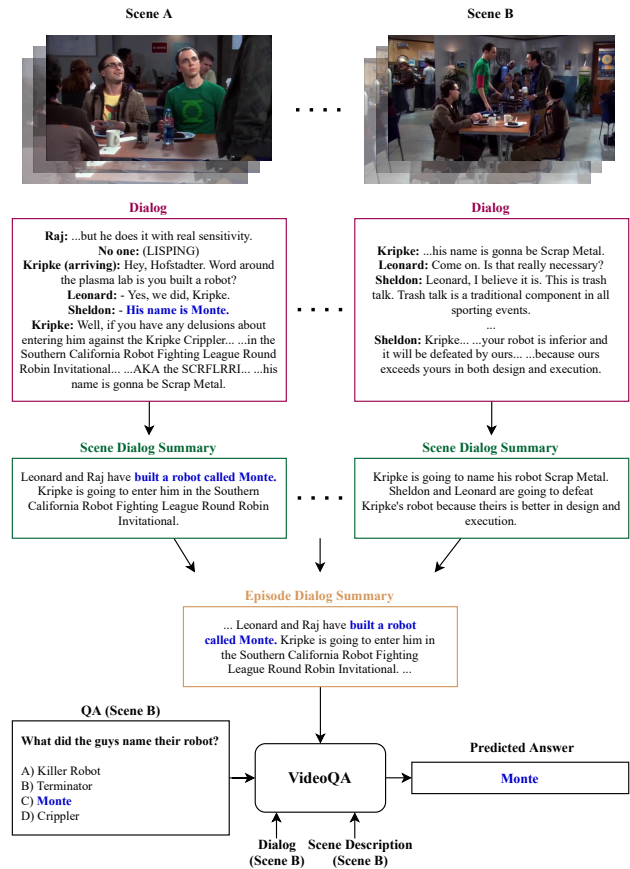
Scene A

Scene B

Dialog

**Raj:** ...but he does it with real sensitivity.
**No one:** (LISPING)
**Kripke (arriving):** Hey, Hofstadter. Word around the plasma lab is you built a robot?
**Leonard:** - Yes, we did, Kripke.
**Sheldon:** - **His name is Monte.**
**Kripke:** Well, if you have any delusions about entering him against the Kripke Crippler... ...in the Southern California Robot Fighting League Round Robin Invitational... ...AKA the SCRFLRRI... ...his name is gonna be Scrap Metal.

Dialog

**Kripke:** ...his name is gonna be Scrap Metal.
**Leonard:** Come on. Is that really necessary?
**Sheldon:** Leonard, I believe it is. This is trash talk. Trash talk is a traditional component in all sporting events.
...
**Sheldon:** Kripke... ...your robot is inferior and it will be defeated by ours... ...because ours exceeds yours in both design and execution.

Scene Dialog Summary

Leonard and Raj have **built a robot called Monte.** Kripke is going to enter him in the Southern California Robot Fighting League Round Robin Invitational.

Scene Dialog Summary

Kripke is going to name his robot Scrap Metal. Sheldon and Leonard are going to defeat Kripke's robot because theirs is better in design and execution.

Episode Dialog Summary

... Leonard and Raj have **built a robot called Monte.** Kripke is going to enter him in the Southern California Robot Fighting League Round Robin Invitational. ...

QA (Scene B)

**What did the guys name their robot?**

A) Killer Robot
B) Terminator
C) **Monte**
D) Crippler

VideoQA

Predicted Answer

**Monte**

Dialog (Scene B)

Scene Description (Scene B)